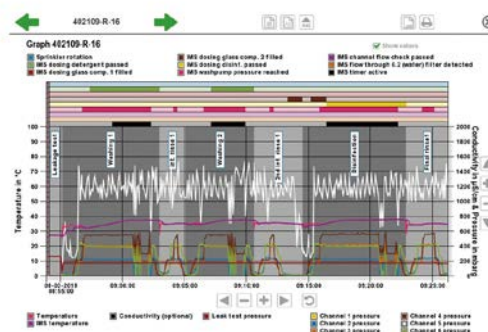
402109-R-16

Graph 402109-R-16

Show colors

Sprinkler rotation
IMS dosing detergent passed
IMS dosing glass comp. 1 filled
IMS dosing glass comp. 2 filled
IMS dosing disinf. passed
IMS washpump pressure reached
IMS channel flow check passed
IMS flow through 0.2 (water) filter detected
IMS timer active

Leakage test
Washing 1
Int. rinse 1
Washing 2
2nd int. rinse 1
Disinfection
Final rinse

Temperature in °C

Conductivity in µS/cm & Pressure in mbar

100
90
80
70
60
50
40
30
20
10
0

2000
1800
1600
1400
1200
1000
800
600
400
200
0

05-02-2019
08:55:00
09:00:00
09:05:00
09:10:00
09:15:00
09:20:00
09:25:00

Temperatures
IMS temperature
Conductivity (optional)
Leak test pressure
Channel 1 pressure
Channel 2 pressure
Channel 3 pressure
Channel 4 pressure
Channel 5 pressure
Channel 6 pressure